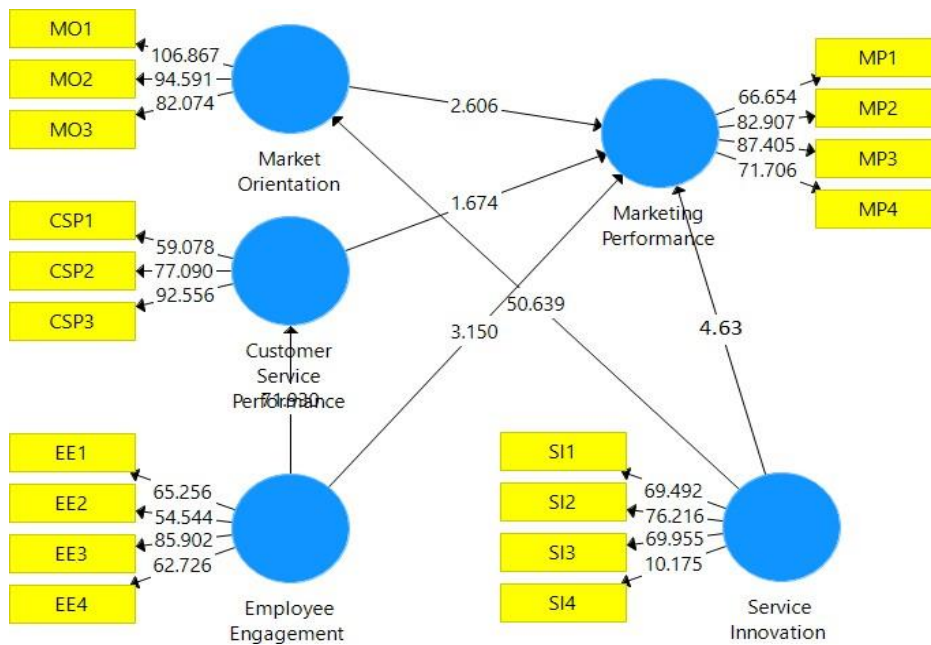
MO1
MO2
MO3
106.867
94.591
82.074
Market Orientation
2.606
MP1
MP2
MP3
MP4
66.654
82.907
87.405
71.706
Marketing Performance
CSP1
CSP2
CSP3
59.078
77.090
92.556
1.674
Customer Service Performance
71.930
50.639
3.150
4.63
EE1
EE2
EE3
EE4
65.256
54.544
85.902
62.726
Employee Engagement
SI1
SI2
SI3
SI4
69.492
76.216
69.955
10.175
Service Innovation